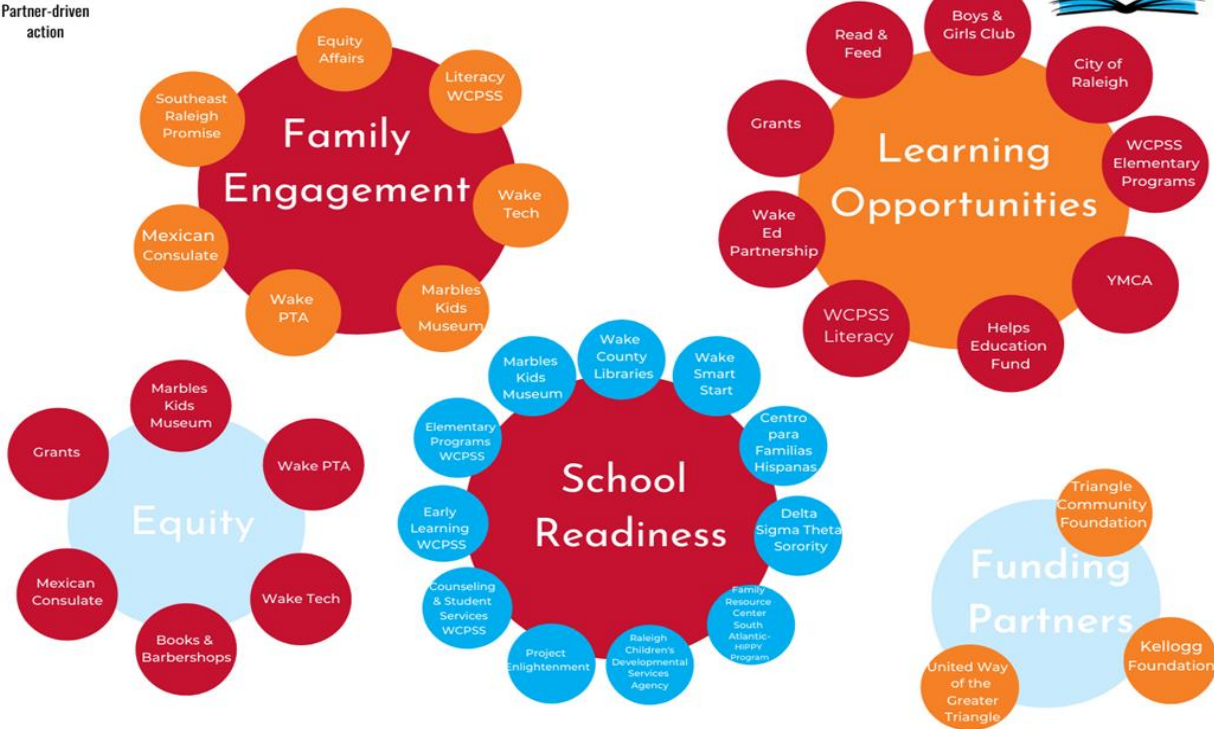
Partner-driven action

Family Engagement

Equity Affairs

Literacy WCPSS

Wake Tech

Marbles Kids Museum

Wake PTA

Mexican Consulate

Southeast Raleigh Promise

Learning Opportunities

Read & Feed

Boys & Girls Club

City of Raleigh

WCPSS Elementary Programs

YMCA

Helps Education Fund

WCPSS Literacy

Wake Ed Partnership

Grants

Equity

Marbles Kids Museum

Wake PTA

Wake Tech

Books & Barbershops

Mexican Consulate

Grants

School Readiness

Wake County Libraries

Wake Smart Start

Centro para Familias Hispanas

Delta Sigma Theta Sorority

Family Resource Center South Atlantic-HIPPY Program

Raleigh Children's Developmental Services Agency

Project Enlightenment

Counseling & Student Services WCPSS

Early Learning WCPSS

Elementary Programs WCPSS

Marbles Kids Museum

Funding Partners

Triangle Community Foundation

Kellogg Foundation

United Way of the Greater Triangle